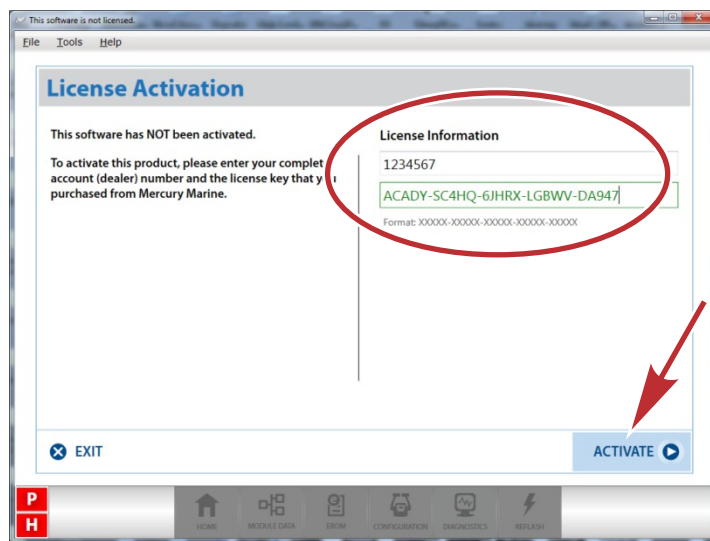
This software is not licensed.

File Tools Help

License Activation

This software has NOT been activated.

To activate this product, please enter your complet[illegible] account (dealer) number and the license key that y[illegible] purchased from Mercury Marine.

License Information

1234567

ACADY-SC4HQ-6JHRX-LGBWV-DA947

Format: XXXXX-XXXXX-XXXXX-XXXXX-XXXXX

EXIT

ACTIVATE

P
H

HOME MODULE DATA EROM CONFIGURATION DIAGNOSTICS REFLASH